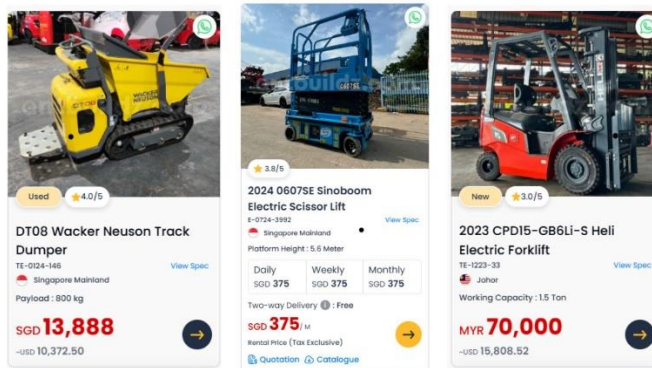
Used 4.0/5

DT08 Wacker Neuson Track Dumper

TE-0124-146

View Spec

Singapore Mainland

Payload : 800 kg

SGD 13,888

~USD 10,372.50

3.8/5

2024 0607SE Sinoboom Electric Scissor Lift

E-0724-3992

View Spec

Singapore Mainland

Platform Height : 5.6 Meter

| Daily | Weekly | Monthly |
|---|---|---|
| SGD 375 | SGD 375 | SGD 375 |

Two-way Delivery : Free

SGD 375 / M

Rental Price (Tax Exclusive)

Quotation Catalogue

New 3.0/5

2023 CPD15-GB6Li-S Heli Electric Forklift

TE-1223-33

View Spec

Johor

Working Capacity : 1.5 Ton

MYR 70,000

~USD 15,808.52